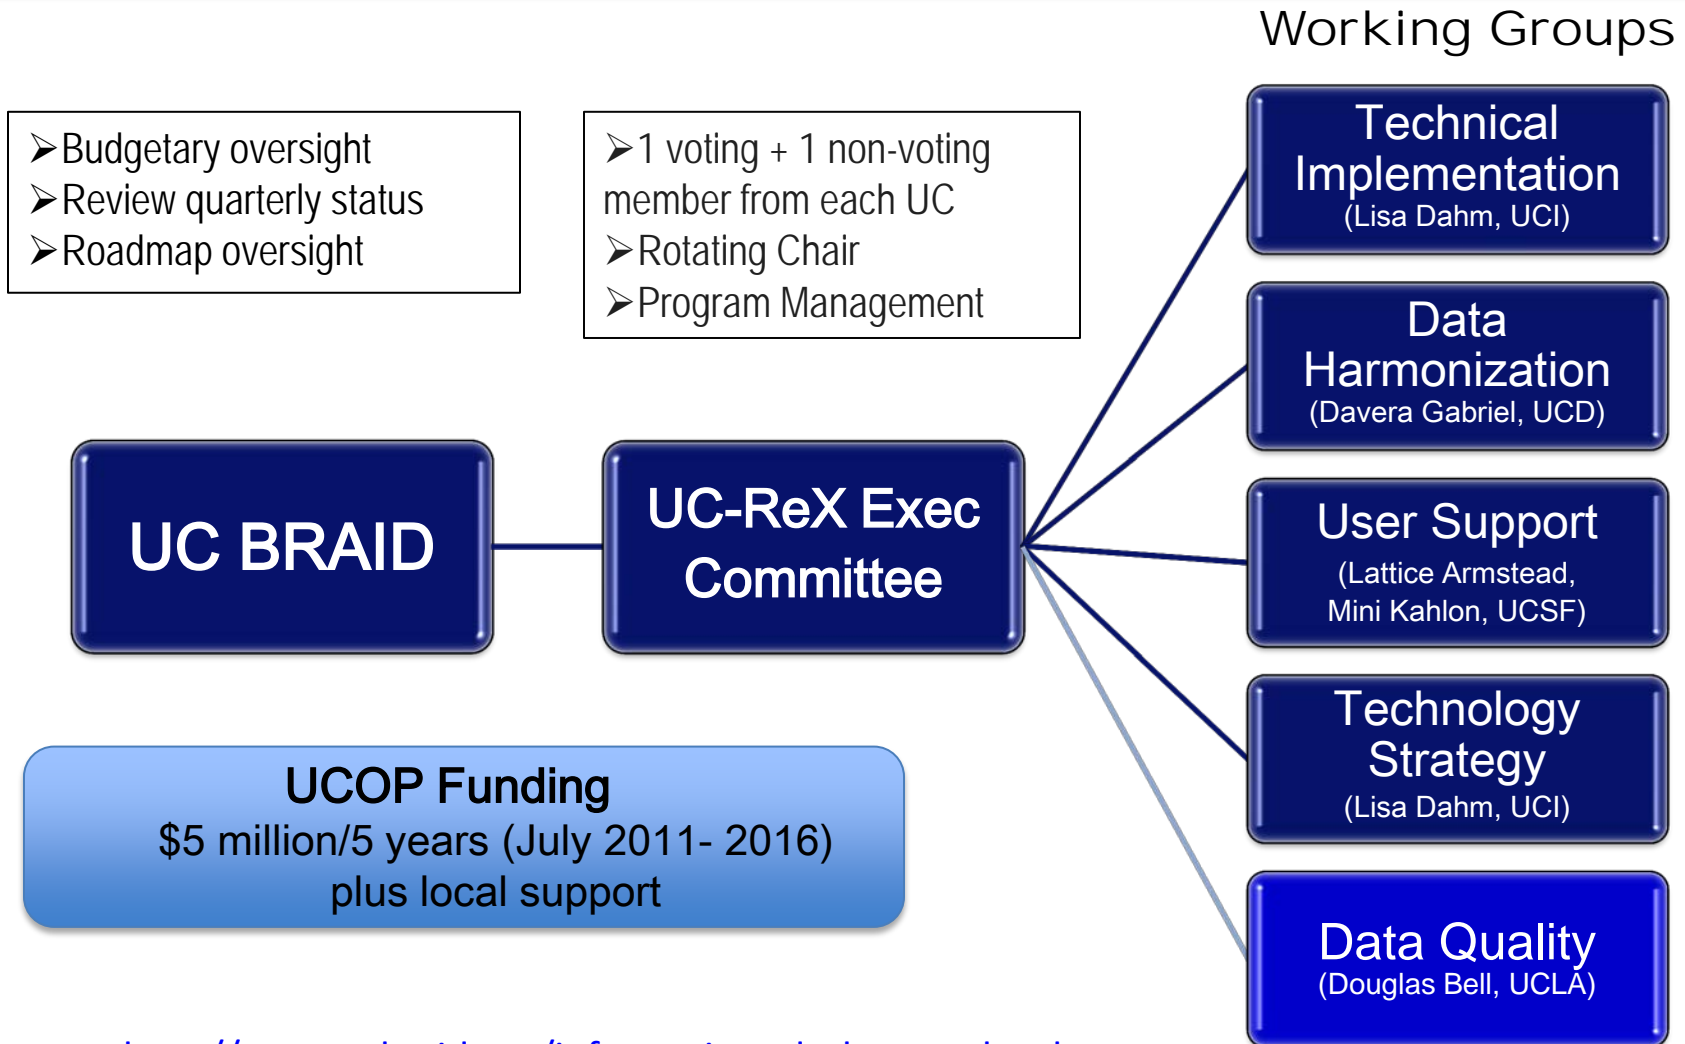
Working Groups

➢Budgetary oversight
➢Review quarterly status
➢Roadmap oversight

➢1 voting + 1 non-voting member from each UC
➢Rotating Chair
➢Program Management

Technical Implementation
(Lisa Dahm, UCI)

Data Harmonization
(Davera Gabriel, UCD)

UC BRAID

UC-ReX Exec Committee

User Support
(Lattice Armstead, Mini Kahlon, UCSF)

Technology Strategy
(Lisa Dahm, UCI)

UCOP Funding
$5 million/5 years (July 2011- 2016)
plus local support

Data Quality
(Douglas Bell, UCLA)

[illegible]